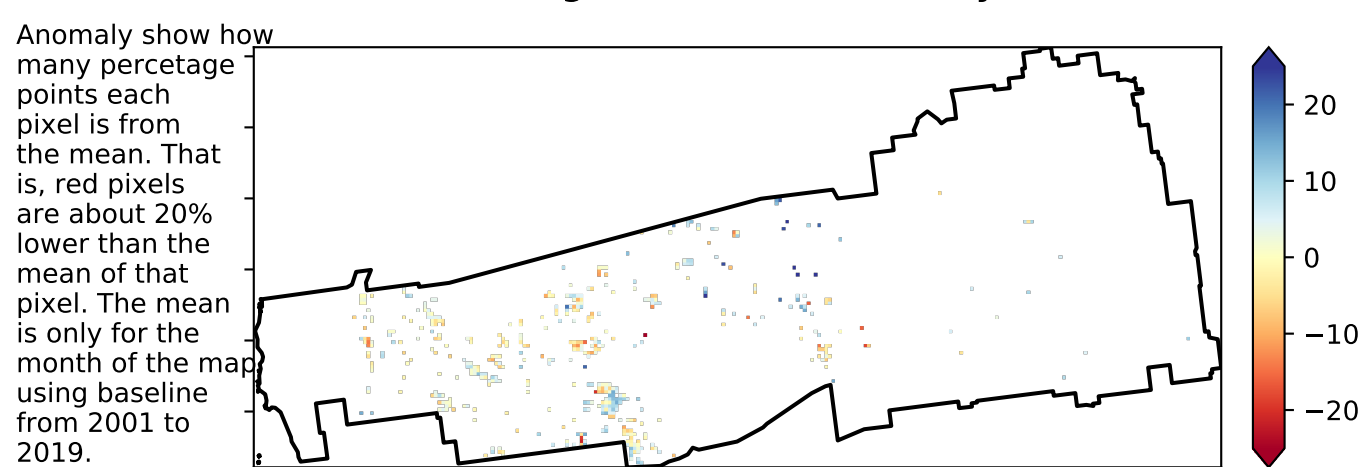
Anomaly show how many percetage points each pixel is from the mean. That is, red pixels are about 20% lower than the mean of that pixel. The mean is only for the month of the map using baseline from 2001 to 2019.

20
10
0
−10
−20